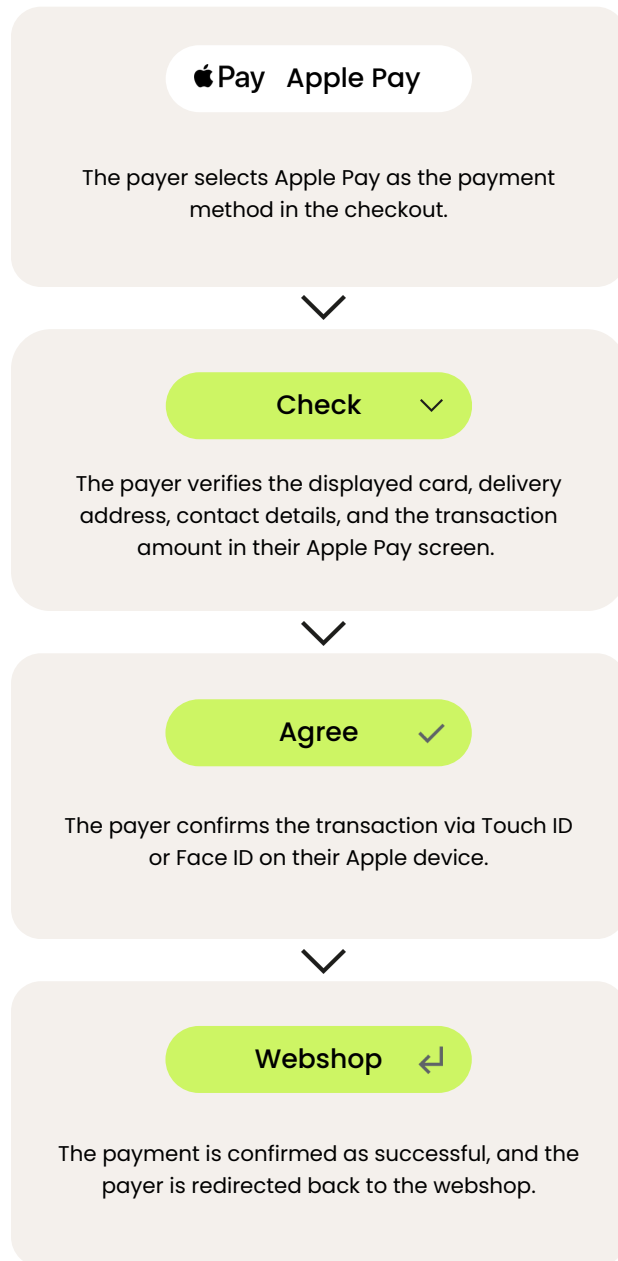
Pay Apple Pay

The payer selects Apple Pay as the payment method in the checkout.

Check

The payer verifies the displayed card, delivery address, contact details, and the transaction amount in their Apple Pay screen.

Agree

The payer confirms the transaction via Touch ID or Face ID on their Apple device.

Webshop

The payment is confirmed as successful, and the payer is redirected back to the webshop.